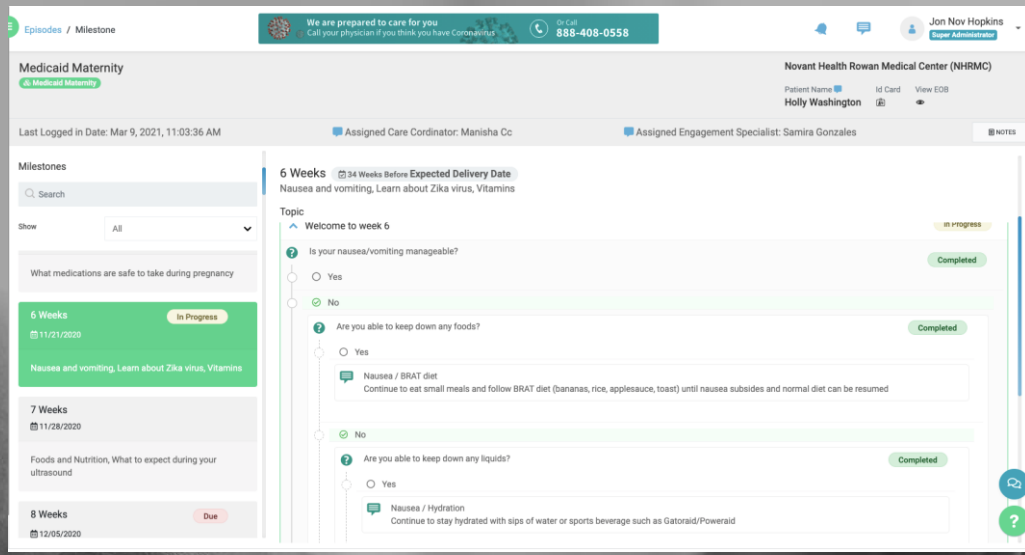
Episodes / Milestone

We are prepared to care for you
Call your physician if you think you have Coronavirus

Or Call
888-408-0558

Jon Nov Hopkins
Super Administrator

Medicaid Maternity
Medicaid Maternity

Novant Health Rowan Medical Center (NHRMC)

Patient Name
Holly Washington

Id Card

View EOB

Last Logged in Date: Mar 9, 2021, 11:03:36 AM

Assigned Care Cordinator: Manisha Cc

Assigned Engagement Specialist: Samira Gonzales

NOTES

Milestones

Search

Show
All

What medications are safe to take during pregnancy

6 Weeks
In Progress
11/21/2020
Nausea and vomiting, Learn about Zika virus, Vitamins

7 Weeks
11/28/2020
Foods and Nutrition, What to expect during your ultrasound

8 Weeks
Due
12/05/2020

6 Weeks
34 Weeks Before Expected Delivery Date
Nausea and vomiting, Learn about Zika virus, Vitamins

Topic
Welcome to week 6
In Progress

Is your nausea/vomiting manageable?
Completed
Yes
No

Are you able to keep down any foods?
Completed
Yes
Nausea / BRAT diet
Continue to eat small meals and follow BRAT diet (bananas, rice, applesauce, toast) until nausea subsides and normal diet can be resumed

No

Are you able to keep down any liquids?
Completed
Yes
Nausea / Hydration
Continue to stay hydrated with sips of water or sports beverage such as Gatoraid/Poweraid